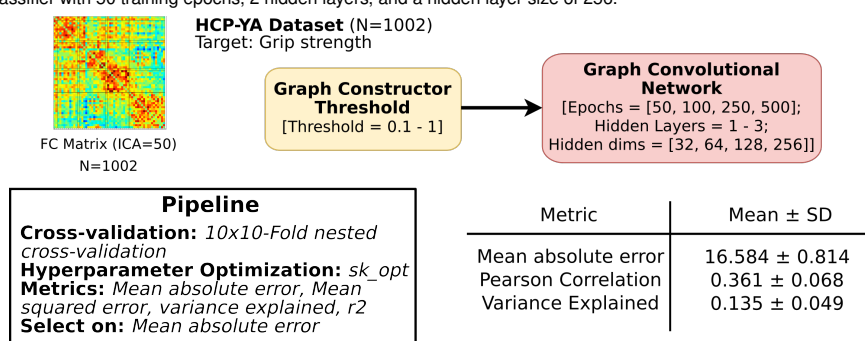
classifier with 50 training epochs, 2 hidden layers, and a hidden layer size of 256.

FC Matrix (ICA=50)
N=1002

**HCP-YA Dataset** (N=1002)
Target: Grip strength

**Graph Constructor Threshold**
[Threshold = 0.1 - 1]

**Graph Convolutional Network**
[Epochs = [50, 100, 250, 500];
Hidden Layers = 1 - 3;
Hidden dims = [32, 64, 128, 256]]

**Pipeline**
**Cross-validation:** *10x10-Fold nested cross-validation*
**Hyperparameter Optimization:** *sk_opt*
**Metrics:** *Mean absolute error, Mean squared error, variance explained, r2*
**Select on:** *Mean absolute error*

| Metric | Mean ± SD |
|---|---|
| Mean absolute error | 16.584 ± 0.814 |
| Pearson Correlation | 0.361 ± 0.068 |
| Variance Explained | 0.135 ± 0.049 |